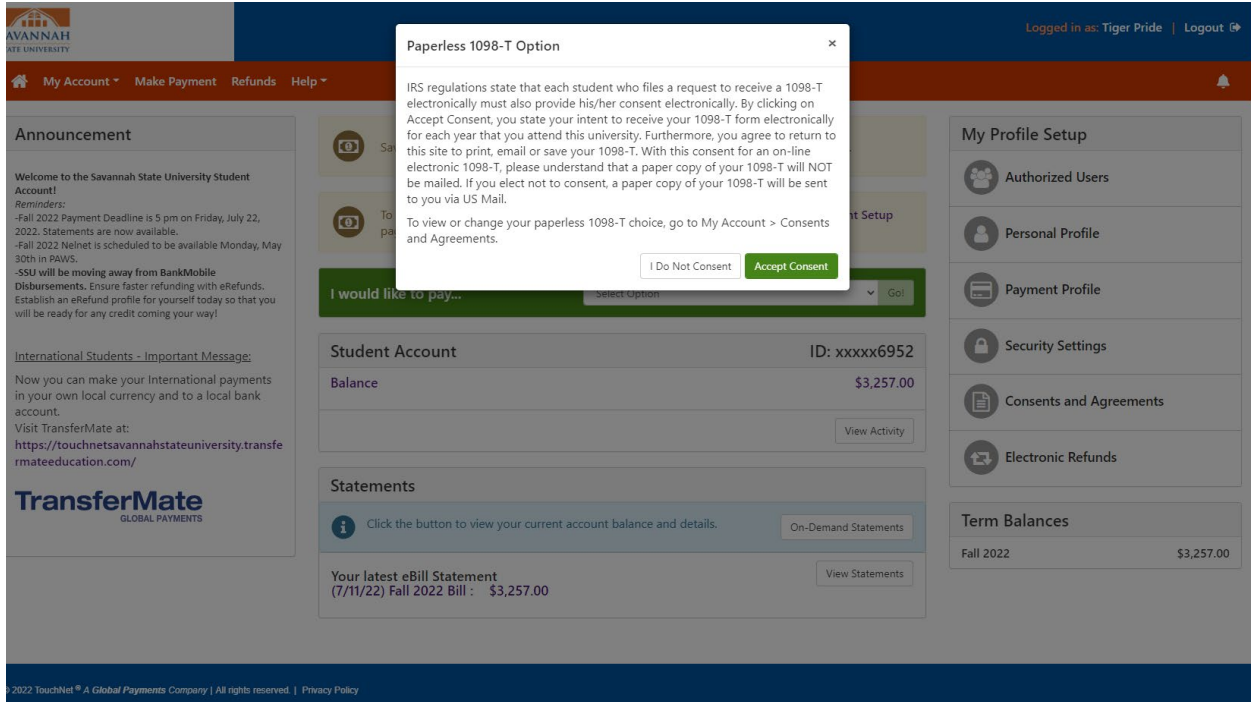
AVANNAH
ATE UNIVERSITY

Logged in as: Tiger Pride | Logout

My Account ▾ Make Payment Refunds Help ▾

Announcement

Welcome to the Savannah State University Student Account!
Reminders:
-Fall 2022 Payment Deadline is 5 pm on Friday, July 22, 2022. Statements are now available.
-Fall 2022 Nelnet is scheduled to be available Monday, May 30th in PAWS.
-SSU will be moving away from BankMobile Disbursements. Ensure faster refunding with eRefunds. Establish an eRefund profile for yourself today so that you will be ready for any credit coming your way!

International Students - Important Message:

Now you can make your International payments in your own local currency and to a local bank account.
Visit TransferMate at:
https://touchnetsavannahstateuniversity.transfermateeducation.com/

TransferMate
GLOBAL PAYMENTS

Paperless 1098-T Option ×

IRS regulations state that each student who files a request to receive a 1098-T electronically must also provide his/her consent electronically. By clicking on Accept Consent, you state your intent to receive your 1098-T form electronically for each year that you attend this university. Furthermore, you agree to return to this site to print, email or save your 1098-T. With this consent for an on-line electronic 1098-T, please understand that a paper copy of your 1098-T will NOT be mailed. If you elect not to consent, a paper copy of your 1098-T will be sent to you via US Mail.

To view or change your paperless 1098-T choice, go to My Account > Consents and Agreements.

I Do Not Consent Accept Consent

Sa

To pa nt Setup

I would like to pay... Select Option Go!

Student Account ID: xxxxx6952
Balance $3,257.00
View Activity

Statements
Click the button to view your current account balance and details. On-Demand Statements

Your latest eBill Statement
(7/11/22) Fall 2022 Bill : $3,257.00
View Statements

My Profile Setup
Authorized Users
Personal Profile
Payment Profile
Security Settings
Consents and Agreements
Electronic Refunds

Term Balances
Fall 2022 $3,257.00

2022 TouchNet® A Global Payments Company | All rights reserved. | Privacy Policy